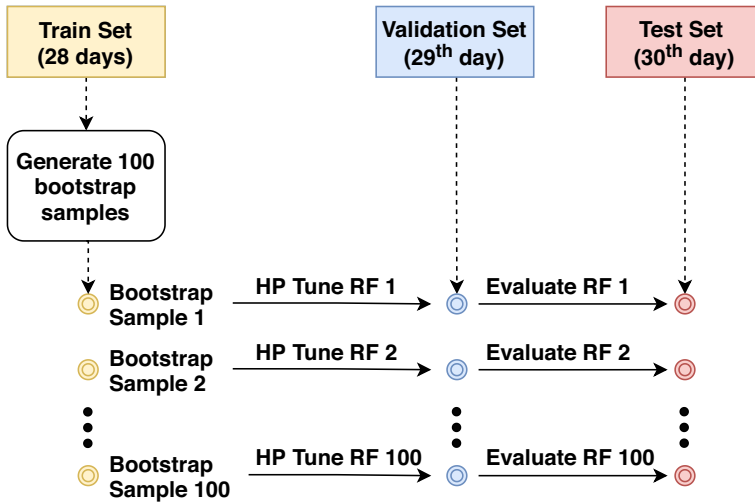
Train Set (28 days)

Validation Set ($29^{th}$ day)

Test Set ($30^{th}$ day)

Generate 100 bootstrap samples

Bootstrap Sample 1

HP Tune RF 1

Evaluate RF 1

Bootstrap Sample 2

HP Tune RF 2

Evaluate RF 2

Bootstrap Sample 100

HP Tune RF 100

Evaluate RF 100